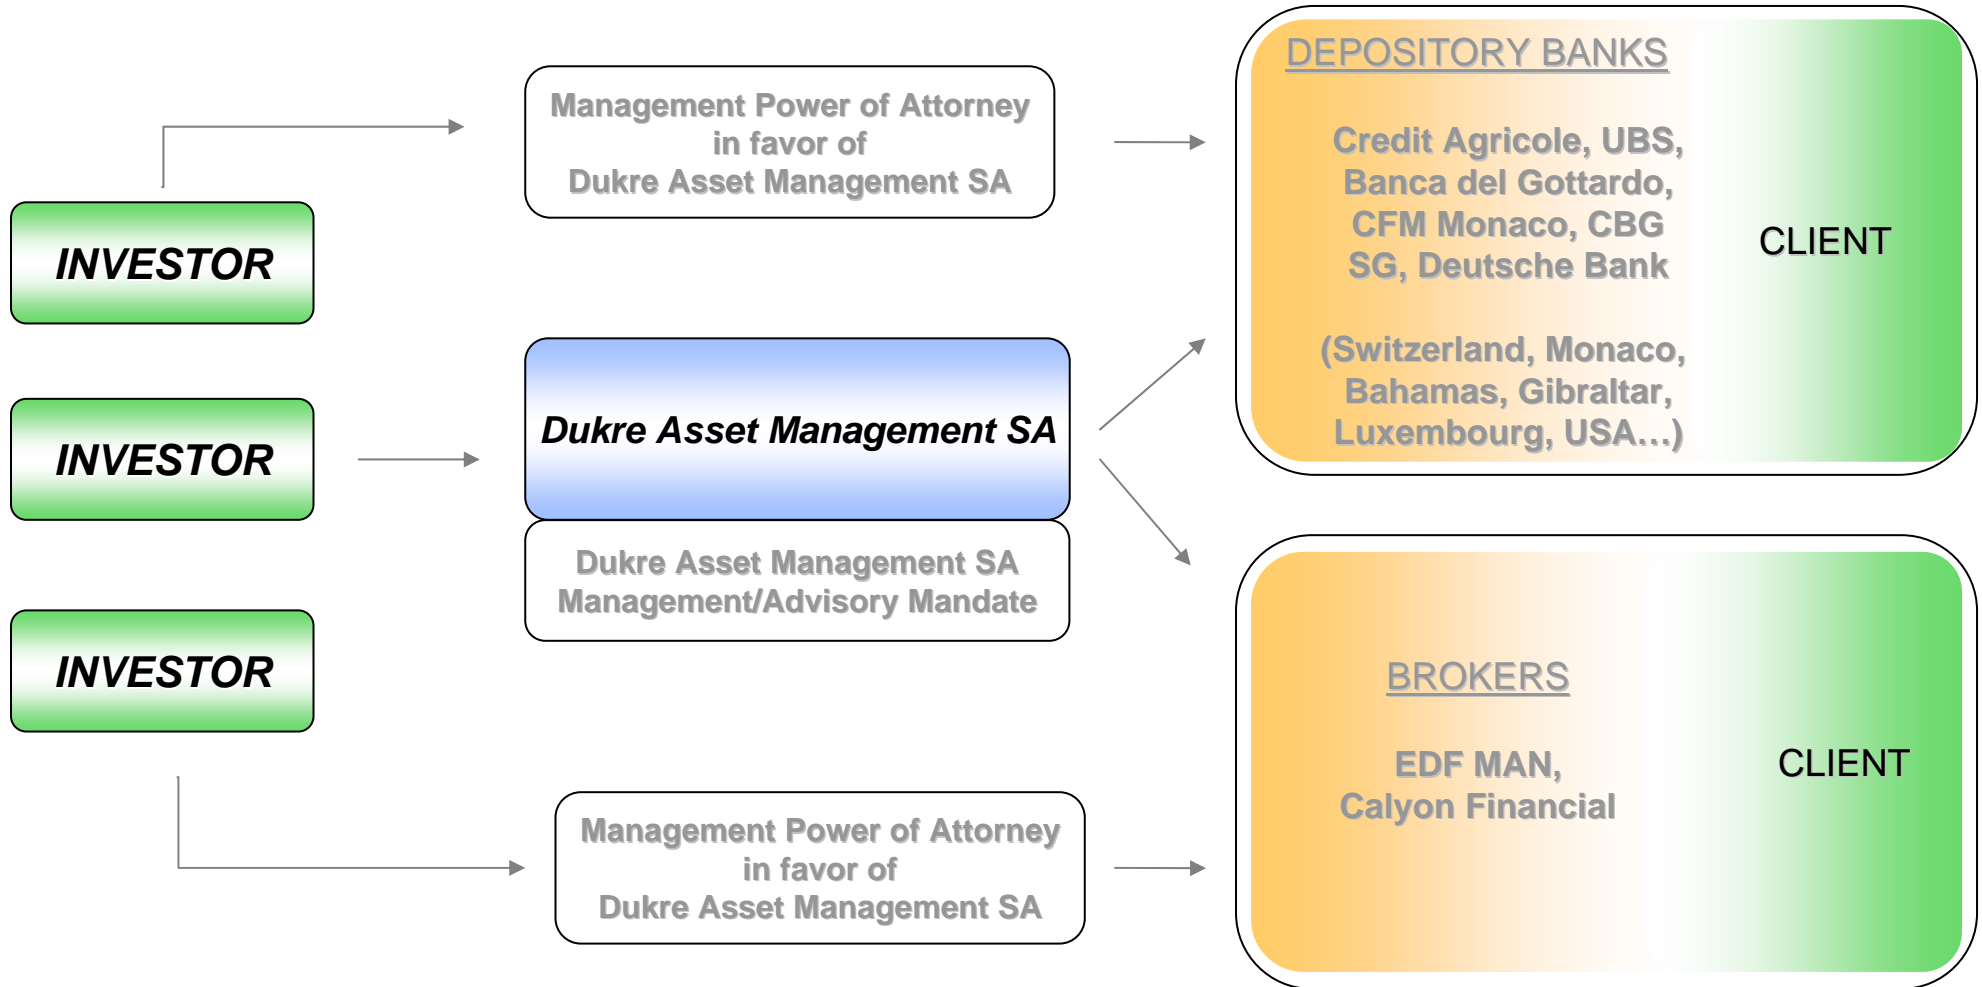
INVESTOR

INVESTOR

INVESTOR

Management Power of Attorney in favor of Dukre Asset Management SA

Dukre Asset Management SA

Dukre Asset Management SA Management/Advisory Mandate

Management Power of Attorney in favor of Dukre Asset Management SA

DEPOSITORY BANKS

Credit Agricole, UBS, Banca del Gottardo, CFM Monaco, CBG SG, Deutsche Bank

(Switzerland, Monaco, Bahamas, Gibraltar, Luxembourg, USA…)

CLIENT

BROKERS

EDF MAN, Calyon Financial

CLIENT